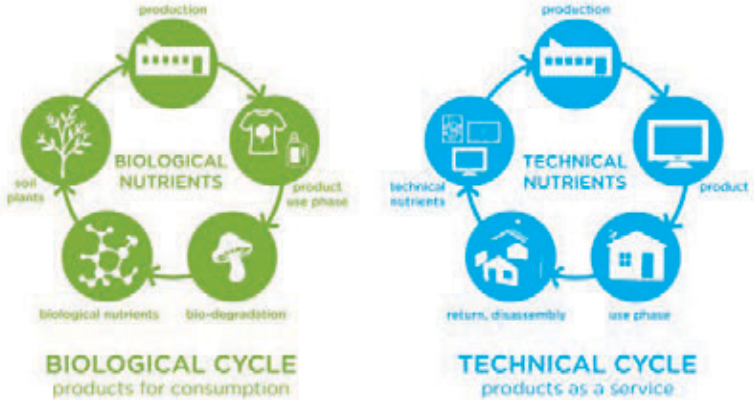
production

BIOLOGICAL NUTRIENTS

product use phase

bio-degradation

biological nutrients

soil plants

BIOLOGICAL CYCLE
products for consumption

production

TECHNICAL NUTRIENTS

product

use phase

return, disassembly

technical nutrients

TECHNICAL CYCLE
products as a service